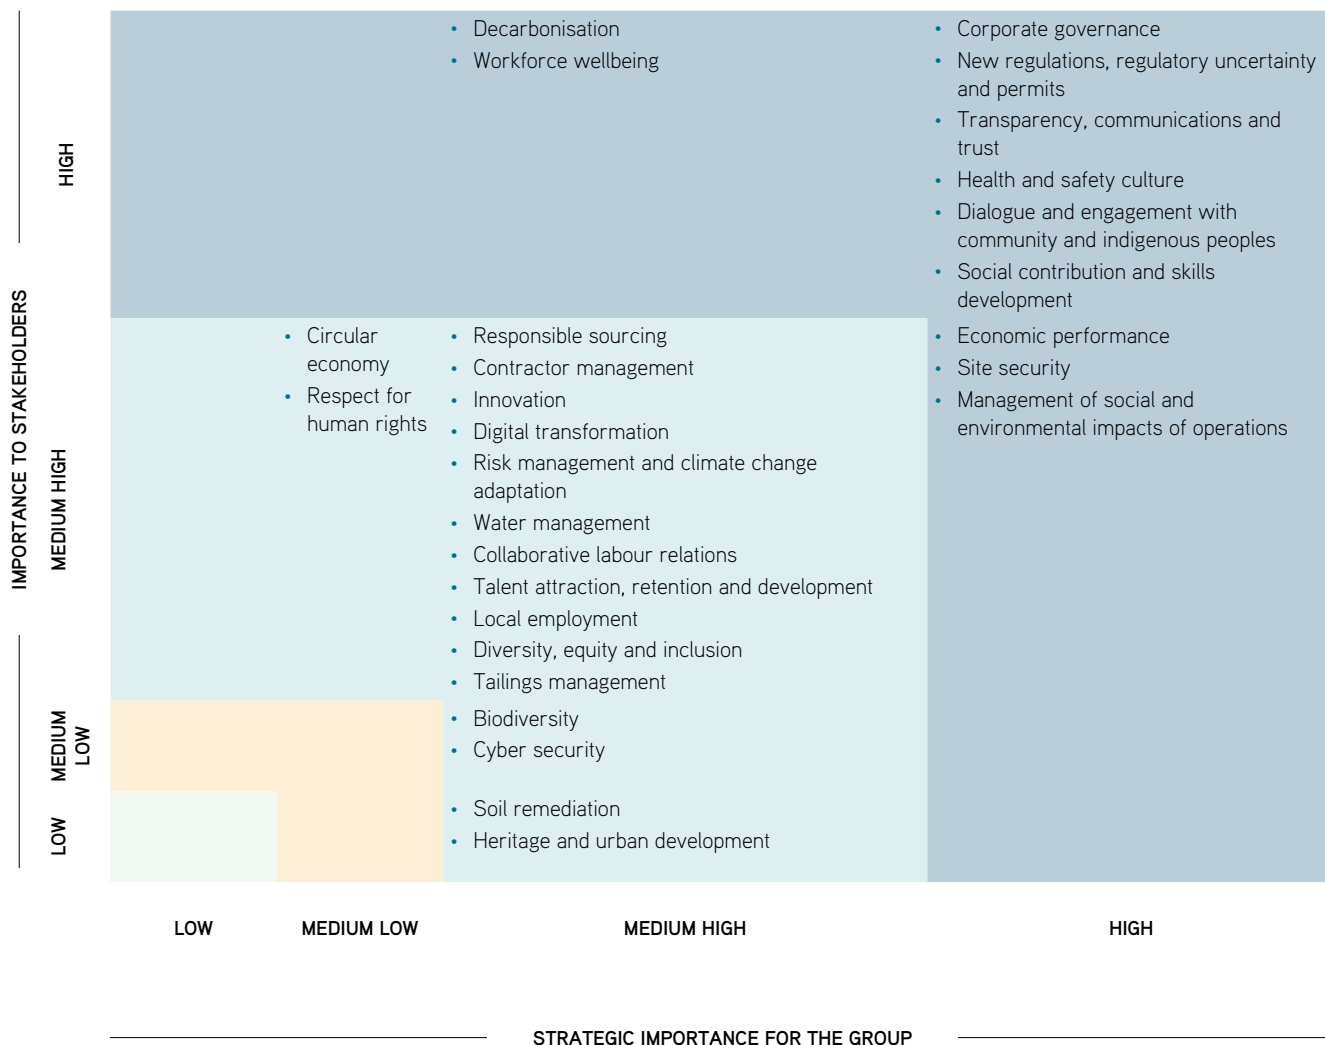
IMPORTANCE TO STAKEHOLDERS

HIGH

MEDIUM HIGH

MEDIUM LOW

LOW

• Decarbonisation
• Workforce wellbeing

• Corporate governance
• New regulations, regulatory uncertainty and permits
• Transparency, communications and trust
• Health and safety culture
• Dialogue and engagement with community and indigenous peoples
• Social contribution and skills development

• Circular economy
• Respect for human rights

• Responsible sourcing
• Contractor management
• Innovation
• Digital transformation
• Risk management and climate change adaptation
• Water management
• Collaborative labour relations
• Talent attraction, retention and development
• Local employment
• Diversity, equity and inclusion
• Tailings management

• Economic performance
• Site security
• Management of social and environmental impacts of operations

• Biodiversity
• Cyber security

• Soil remediation
• Heritage and urban development

LOW

MEDIUM LOW

MEDIUM HIGH

HIGH

STRATEGIC IMPORTANCE FOR THE GROUP